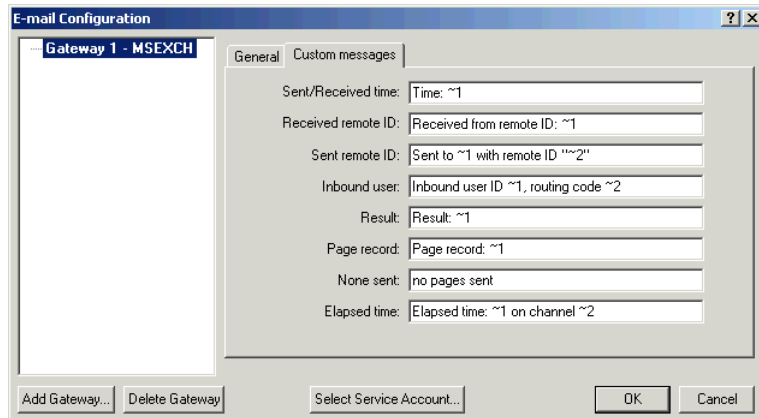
E-mail Configuration

? X

Gateway 1 - MSEXCH

General | Custom messages

Sent/Received time: Time: ~1

Received remote ID: Received from remote ID: ~1

Sent remote ID: Sent to ~1 with remote ID "~2"

Inbound user: Inbound user ID ~1, routing code ~2

Result: Result: ~1

Page record: Page record: ~1

None sent: no pages sent

Elapsed time: Elapsed time: ~1 on channel ~2

Add Gateway... | Delete Gateway | Select Service Account... | OK | Cancel